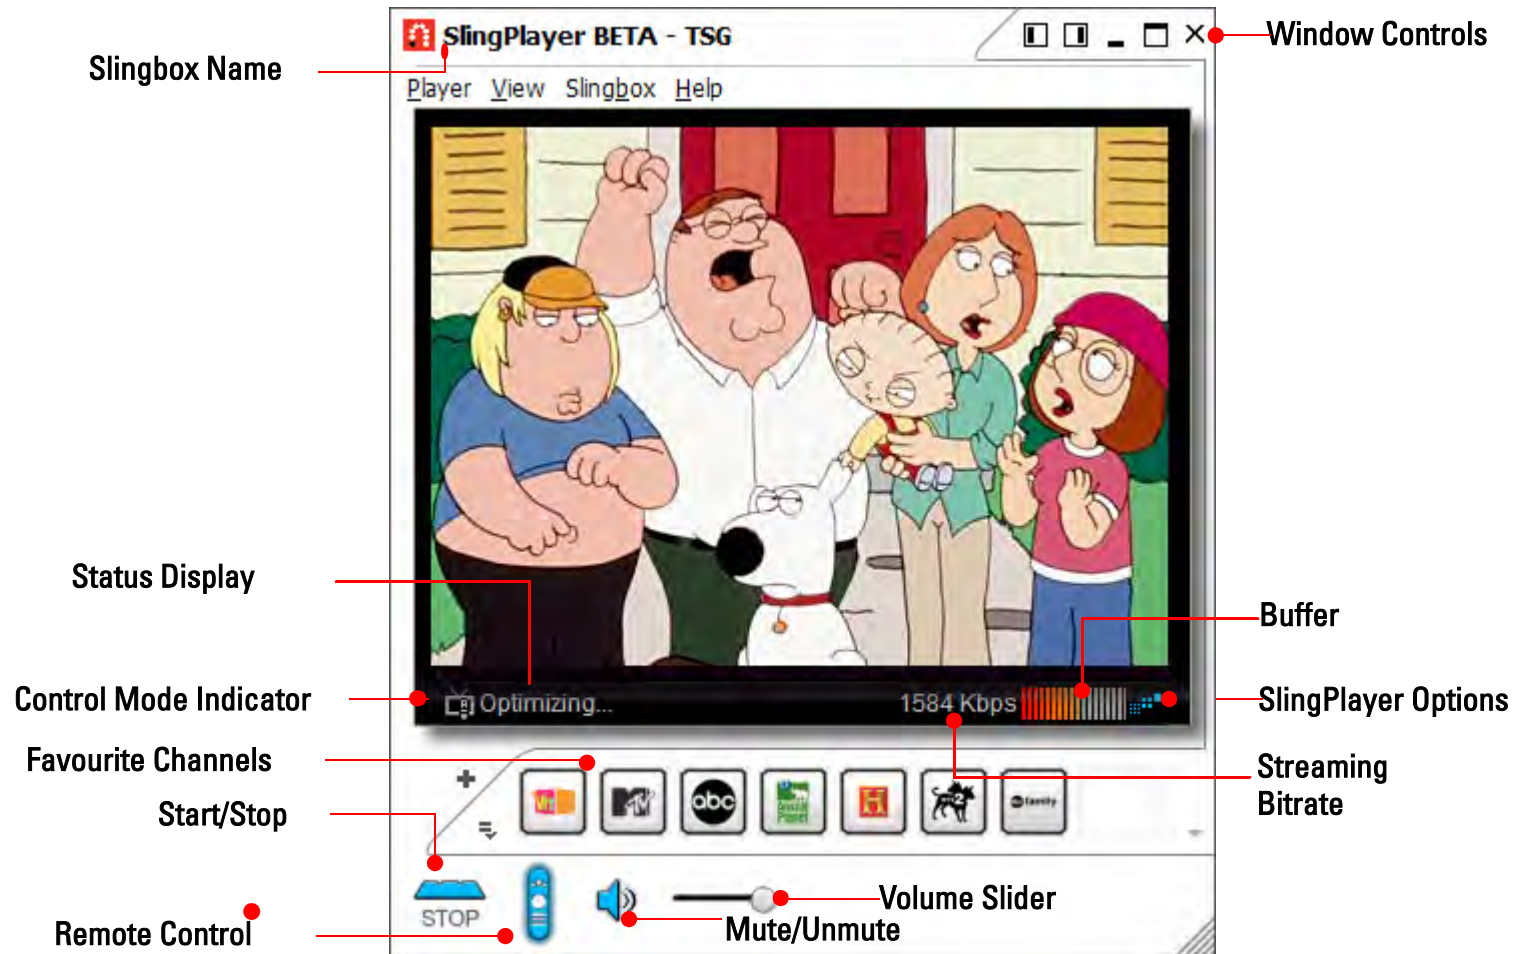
SlingPlayer BETA - TSG

Player View Slingbox Help

Slingbox Name

Window Controls

Status Display

Buffer

Control Mode Indicator

Optimizing...

1584 Kbps

SlingPlayer Options

Favourite Channels

Streaming Bitrate

Start/Stop

STOP

Volume Slider

Mute/Unmute

Remote Control